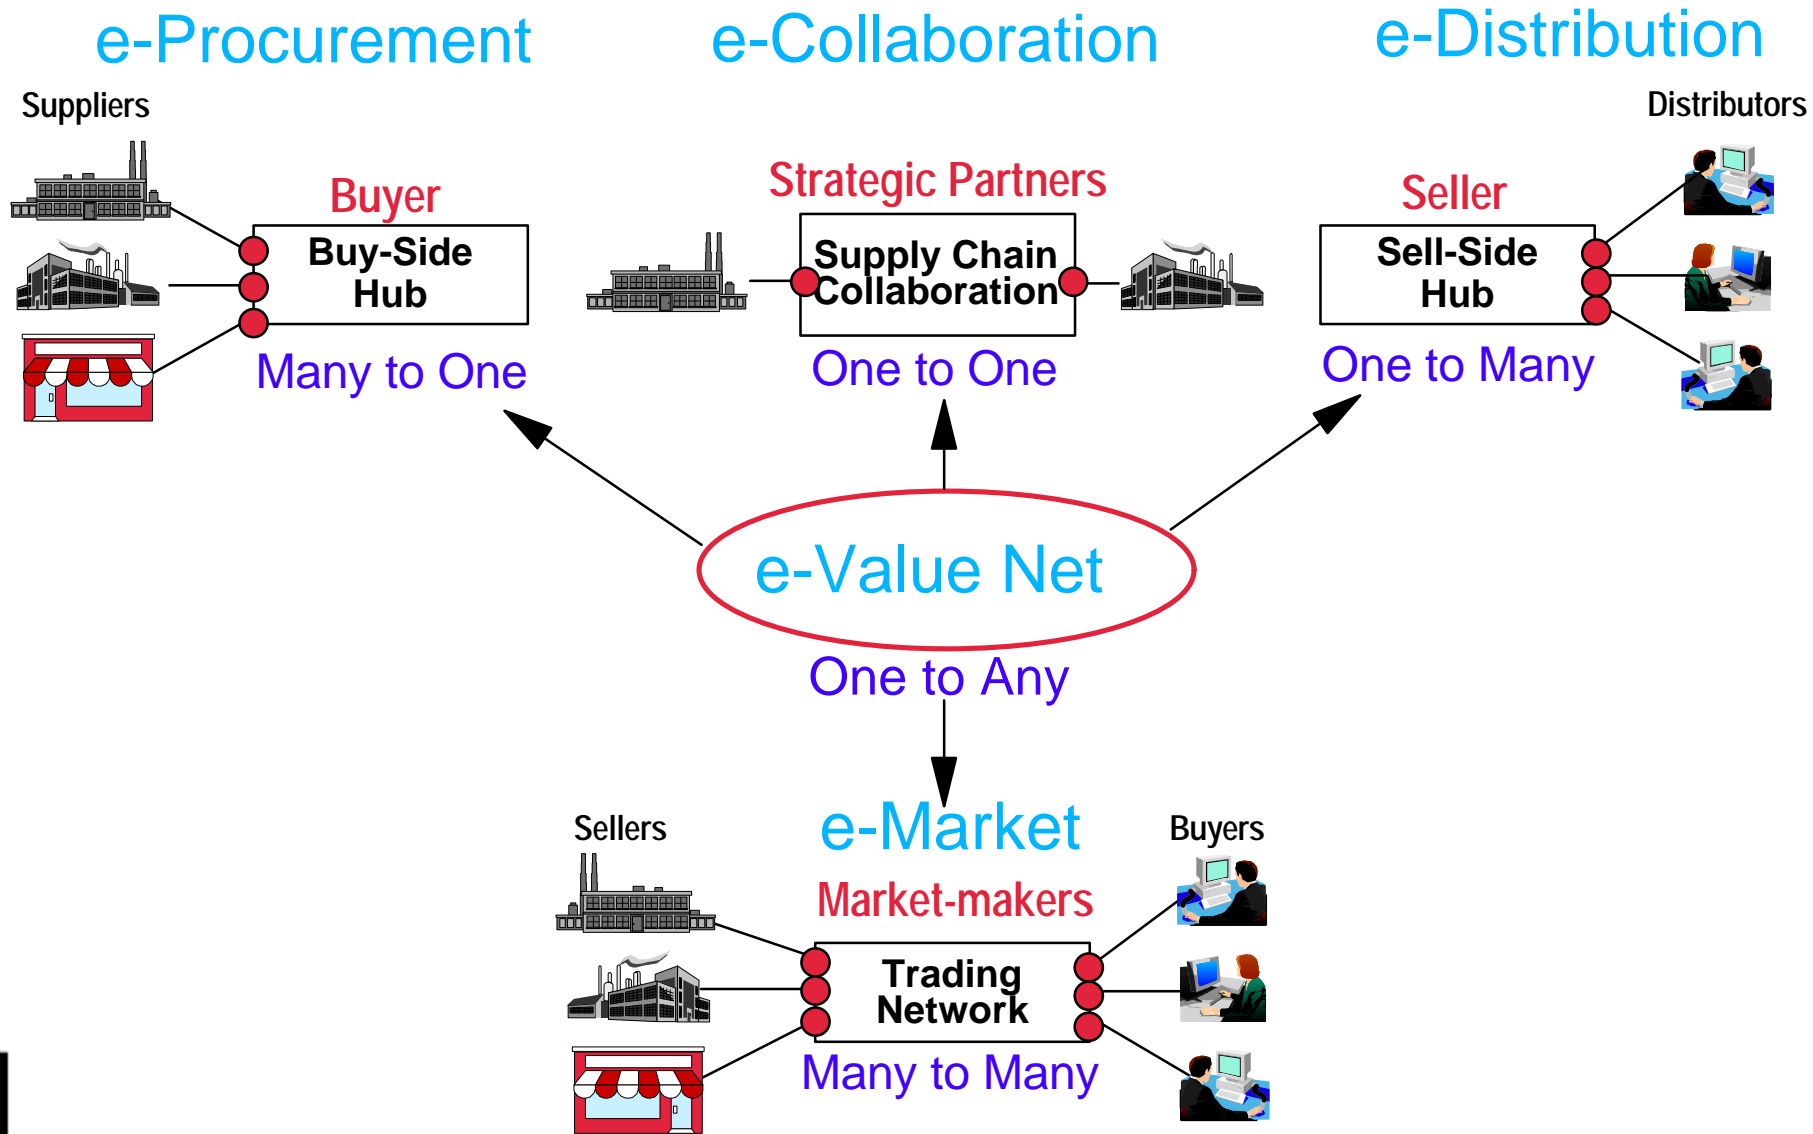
e-Procurement

Suppliers

Buyer

Buy-Side Hub

Many to One

e-Collaboration

Strategic Partners

Supply Chain Collaboration

One to One

e-Distribution

Distributors

Seller

Sell-Side Hub

One to Many

e-Value Net

One to Any

Sellers

e-Market

Buyers

Market-makers

Trading Network

Many to Many